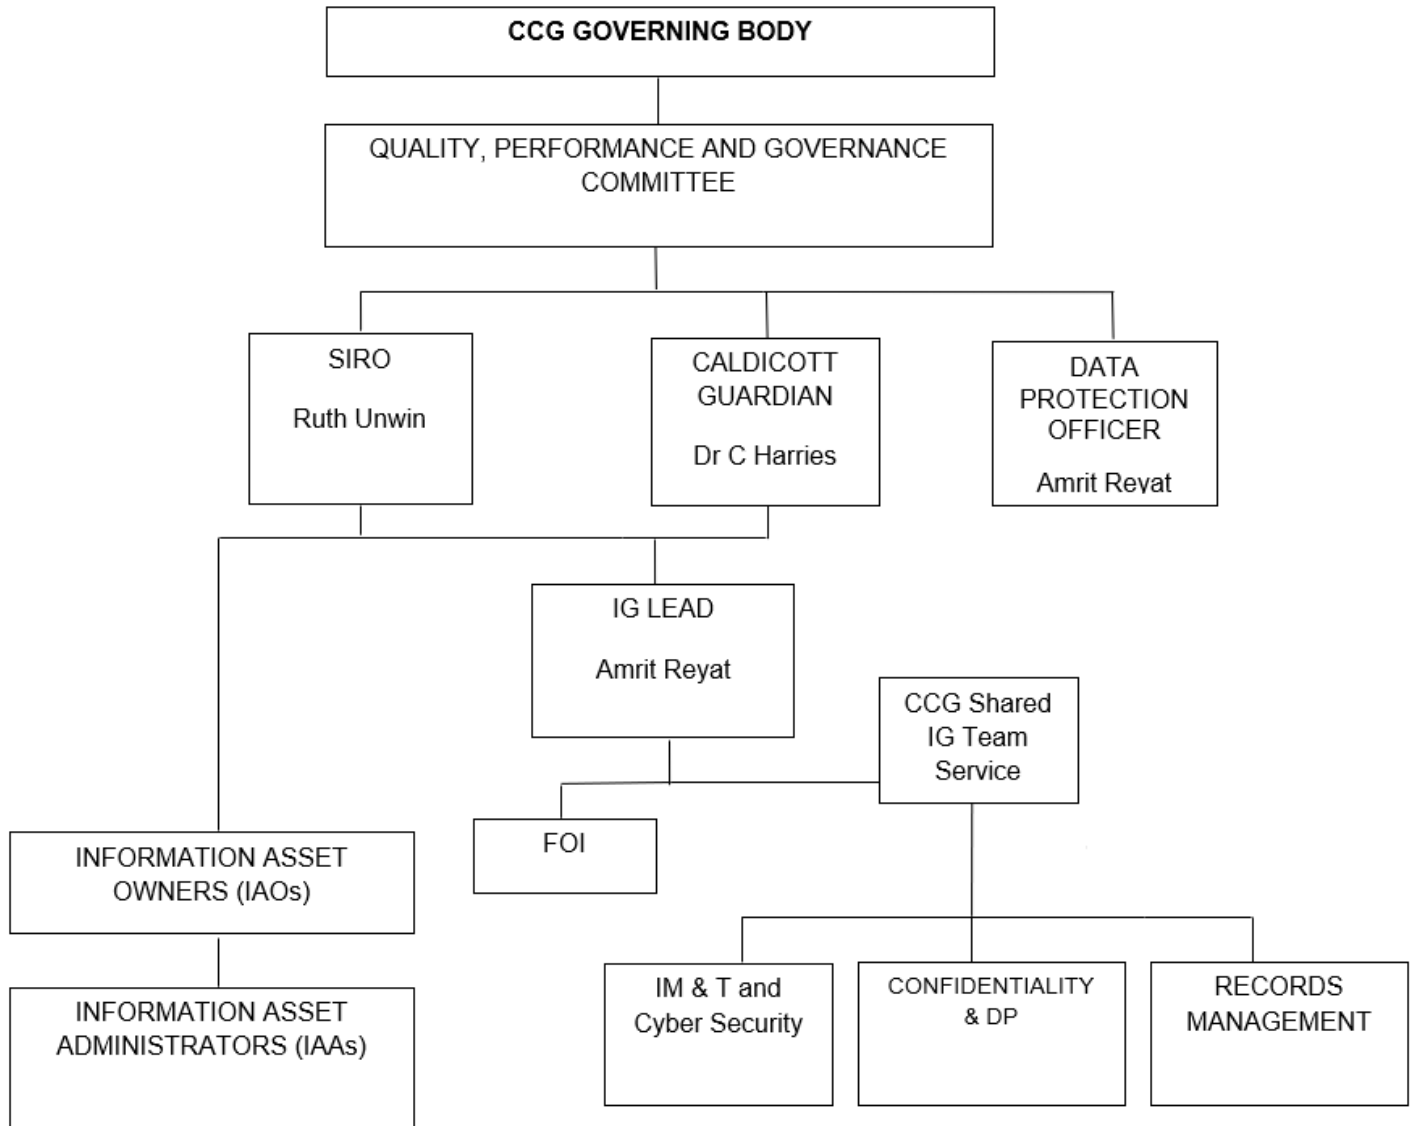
CCG GOVERNING BODY

QUALITY, PERFORMANCE AND GOVERNANCE COMMITTEE

SIRO

Ruth Unwin

CALDICOTT GUARDIAN

Dr C Harries

DATA PROTECTION OFFICER

Amrit Reyat

IG LEAD

Amrit Reyat

CCG Shared IG Team Service

INFORMATION ASSET OWNERS (IAOs)

FOI

INFORMATION ASSET ADMINISTRATORS (IAAs)

IM & T and Cyber Security

CONFIDENTIALITY & DP

RECORDS MANAGEMENT